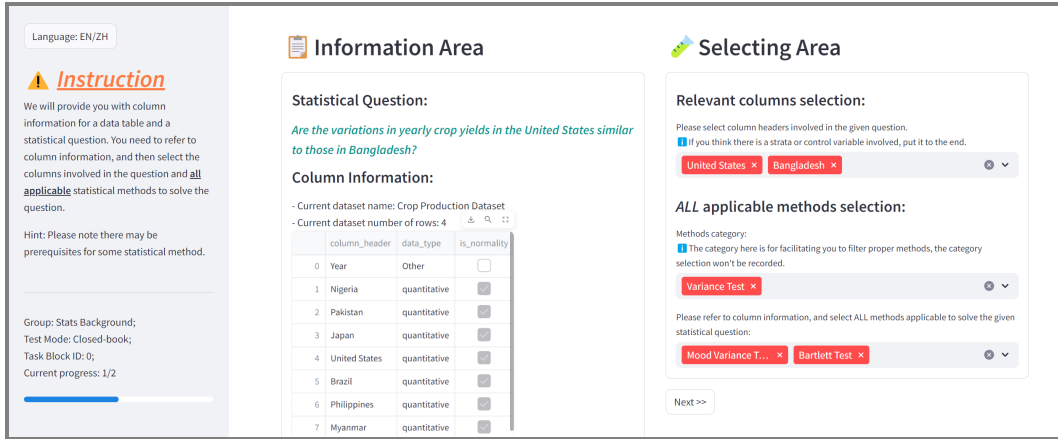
Language: EN/ZH

⚠ Instruction

We will provide you with column information for a data table and a statistical question. You need to refer to column information, and then select the columns involved in the question and all applicable statistical methods to solve the question.

Hint: Please note there may be prerequisites for some statistical method.

Group: Stats Background;
Test Mode: Closed-book;
Task Block ID: 0;
Current progress: 1/2

Information Area

Statistical Question:

Are the variations in yearly crop yields in the United States similar to those in Bangladesh?

Column Information:

- Current dataset name: Crop Production Dataset
- Current dataset number of rows: 4

| | column_header | data_type | is_normality |
|---|---|---|---|
| 0 | Year | Other | |
| 1 | Nigeria | quantitative | |
| 2 | Pakistan | quantitative | |
| 3 | Japan | quantitative | |
| 4 | United States | quantitative | |
| 5 | Brazil | quantitative | |
| 6 | Philippines | quantitative | |
| 7 | Myanmar | quantitative | |

Selecting Area

Relevant columns selection:

Please select column headers involved in the given question.
i If you think there is a strata or control variable involved, put it to the end.

United States × Bangladesh ×

ALL applicable methods selection:

Methods category:
i The category here is for facilitating you to filter proper methods, the category selection won't be recorded.

Variance Test ×

Please refer to column information, and select ALL methods applicable to solve the given statistical question:

Mood Variance T... × Bartlett Test ×

Next >>